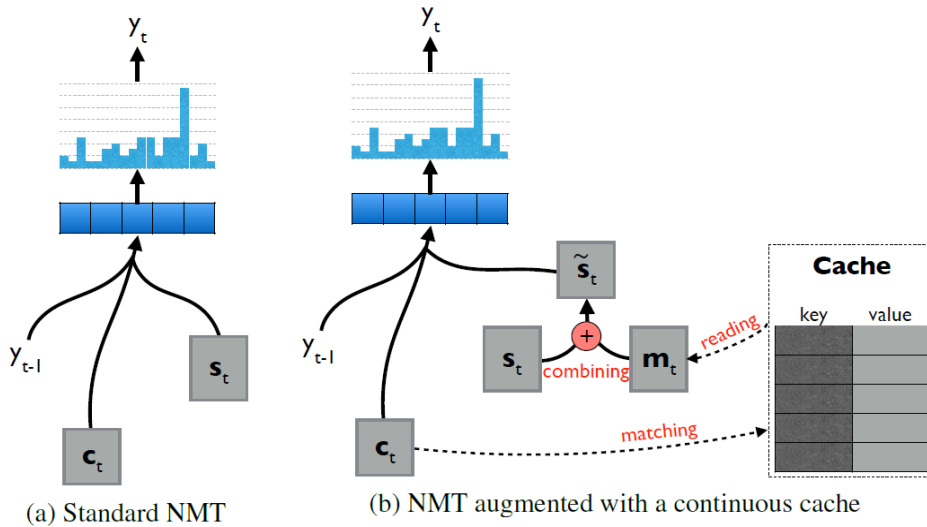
$y_t$

$y_{t-1}$

$\mathbf{s}_t$

$\mathbf{c}_t$

(a) Standard NMT

$y_t$

$\tilde{\mathbf{s}}_t$

$y_{t-1}$

$\mathbf{s}_t$

+

combining

$\mathbf{m}_t$

reading

Cache

key

value

$\mathbf{c}_t$

matching

(b) NMT augmented with a continuous cache